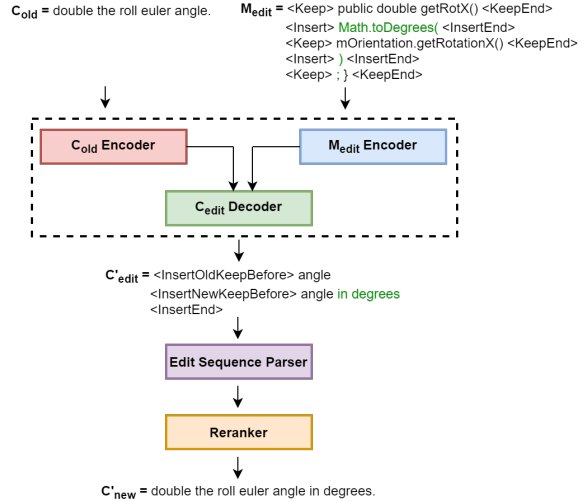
$C_{old}$ = double the roll euler angle.

$M_{edit}$ = <Keep> public double getRotX() <KeepEnd>
<Insert> Math.toDegrees( <InsertEnd>
<Keep> mOrientation.getRotationX() <KeepEnd>
<Insert> ) <InsertEnd>
<Keep> ; } <KeepEnd>

$C_{old}$ Encoder

$M_{edit}$ Encoder

$C_{edit}$ Decoder

$C'_{edit}$ = <InsertOldKeepBefore> angle
<InsertNewKeepBefore> angle in degrees
<InsertEnd>

Edit Sequence Parser

Reranker

$C'_{new}$ = double the roll euler angle in degrees.